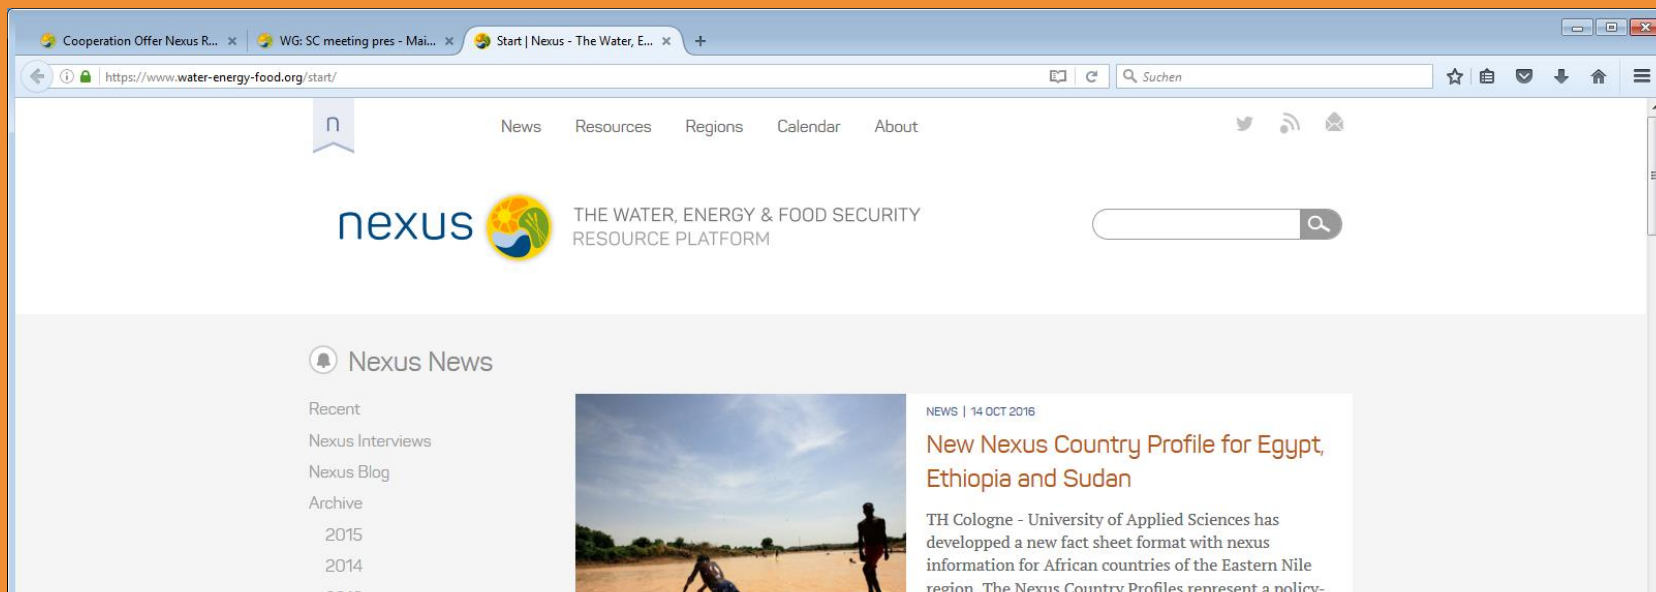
Cooperation Offer Nexus R... ×
WG: SC meeting pres - Mai... ×
Start | Nexus - The Water, E... ×
+

https://www.water-energy-food.org/start/

Suchen

n

News Resources Regions Calendar About

nexus

THE WATER, ENERGY & FOOD SECURITY
RESOURCE PLATFORM

Nexus News

Recent
Nexus Interviews
Nexus Blog
Archive
2015
2014

NEWS | 14 OCT 2016

New Nexus Country Profile for Egypt, Ethiopia and Sudan

TH Cologne - University of Applied Sciences has developped a new fact sheet format with nexus information for African countries of the Eastern Nile region. The Nexus Country Profiles represent a policy-